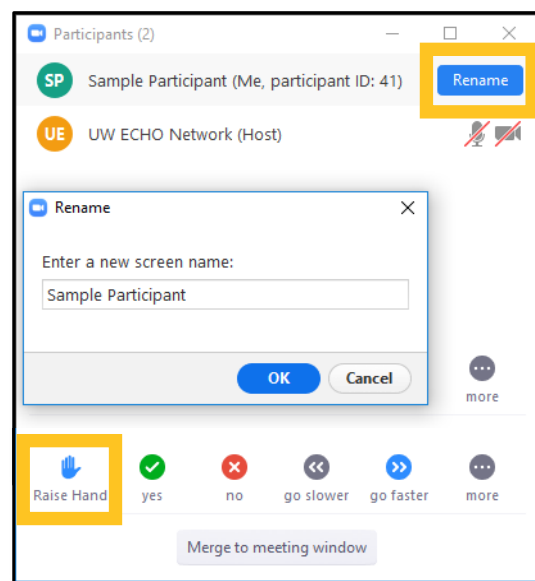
Participants (2)

SP Sample Participant (Me, participant ID: 41) Rename

UE UW ECHO Network (Host)

Rename

Enter a new screen name:

Sample Participant

OK Cancel

more

Raise Hand yes no go slower go faster more

Merge to meeting window